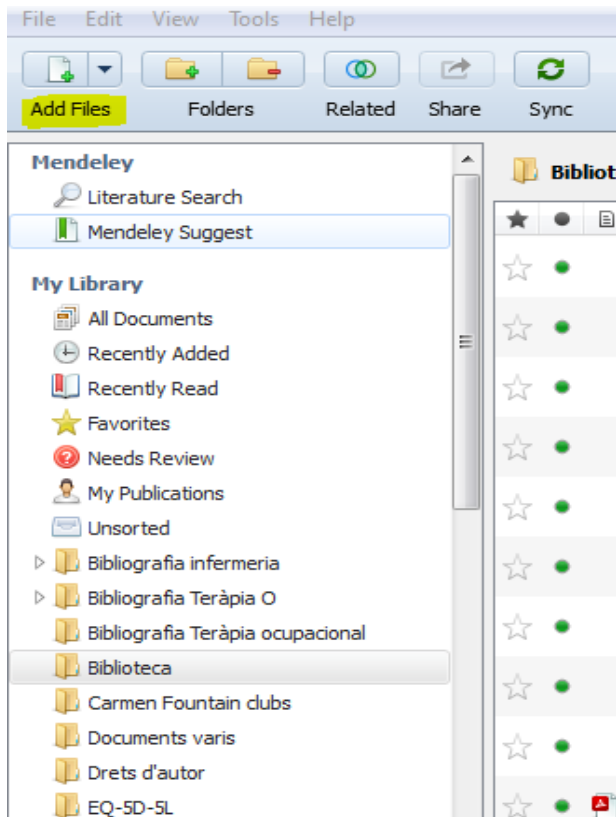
File Edit View Tools Help

Add Files Folders Related Share Sync

Mendeley
Literature Search
Mendeley Suggest

My Library
All Documents
Recently Added
Recently Read
Favorites
Needs Review
My Publications
Unsorted
Bibliografia infermeria
Bibliografia Teràpia O
Bibliografia Teràpia ocupacional
Biblioteca
Carmen Fountain clubs
Documents varis
Drets d'autor
EQ-5D-5L

Bibliot